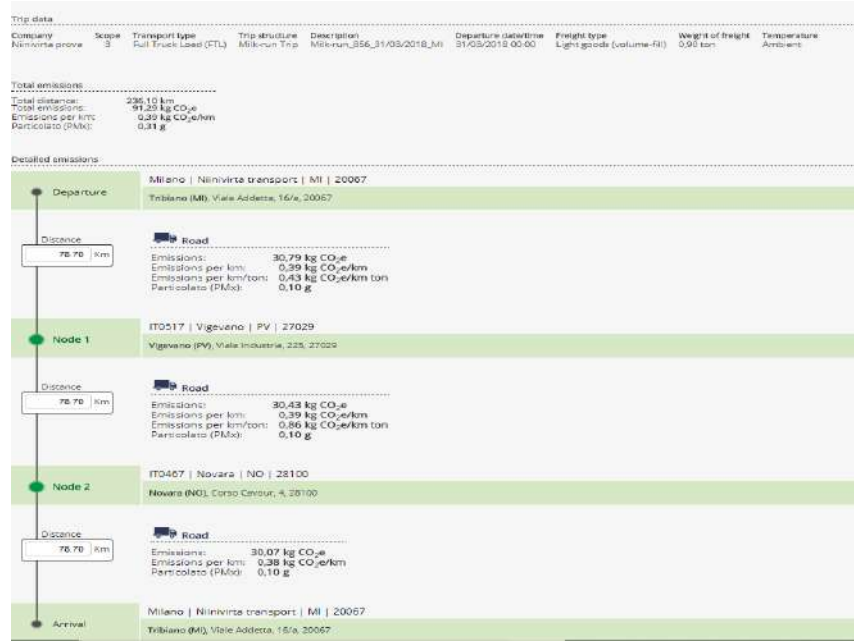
Trip data

| Company | Scope | Transport type | Trip structure | Description | Departure date/time | Freight type | Weight of freight | Temperature |
|---|---|---|---|---|---|---|---|---|
| Niinivirta prova | 3 | Full Truck Load (FTL) | Milk-run Trip | Milk-run_856_31/03/2018_MI | 31/03/2018 00:00 | Light goods (volume-fill) | 0,90 ton | Ambient |

Total emissions

Total distance: 236,10 km
Total emissions: 91,29 kg $CO_2e$
Emissions per km: 0,39 kg $CO_2e$/km
Particolato (PMx): 0,31 g

Detailed emissions

Departure

Milano | Niinivirta transport | MI | 20067

Tribiano (MI), Viale Addetta, 16/a, 20067

Distance
78.70 Km

Road

Emissions: 30,79 kg $CO_2e$
Emissions per km: 0,39 kg $CO_2e$/km
Emissions per km/ton: 0,43 kg $CO_2e$/km ton
Particolato (PMx): 0,10 g

Node 1

IT0517 | Vigevano | PV | 27029

Vigevano (PV), Viale Industria, 225, 27029

Distance
78.70 Km

Road

Emissions: 30,43 kg $CO_2e$
Emissions per km: 0,39 kg $CO_2e$/km
Emissions per km/ton: 0,86 kg $CO_2e$/km ton
Particolato (PMx): 0,10 g

Node 2

IT0467 | Novara | NO | 28100

Novara (NO), Corso Cavour, 4, 28100

Distance
78.70 Km

Road

Emissions: 30,07 kg $CO_2e$
Emissions per km: 0,38 kg $CO_2e$/km
Particolato (PMx): 0,10 g

Arrival

Milano | Niinivirta transport | MI | 20067

Tribiano (MI), Viale Addetta, 16/a, 20067